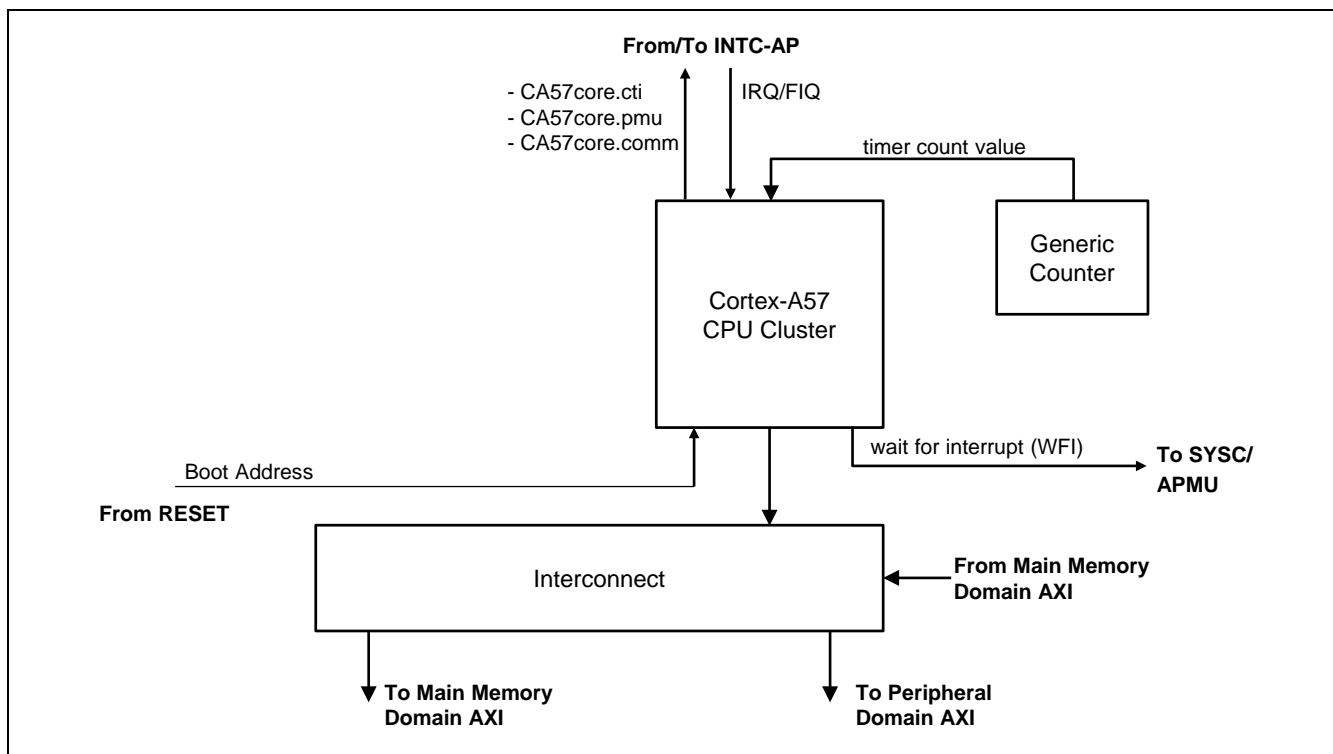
From/To INTC-AP

- CA57core.cti
- CA57core.pmu
- CA57core.comm

IRQ/FIQ

timer count value

Generic Counter

Cortex-A57 CPU Cluster

wait for interrupt (WFI)

To SYSC/ APMU

Boot Address

From RESET

Interconnect

From Main Memory Domain AXI

To Main Memory Domain AXI

To Peripheral Domain AXI